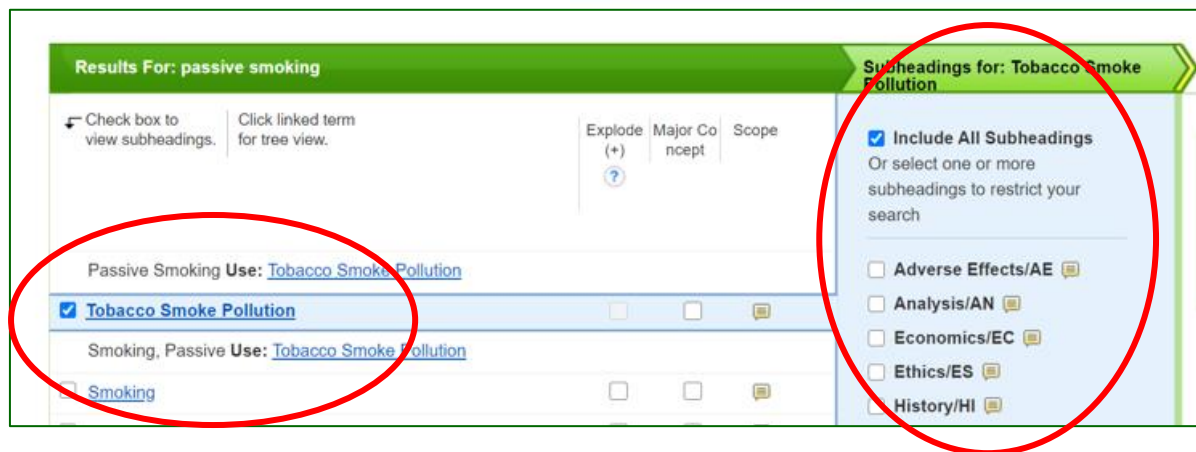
Results For: passive smoking

Subheadings for: Tobacco Smoke Pollution

Check box to view subheadings.

Click linked term for tree view.

Explode (+)

?

Major Concept

Scope

Include All Subheadings

Or select one or more subheadings to restrict your search

Passive Smoking **Use:** Tobacco Smoke Pollution

Tobacco Smoke Pollution

Smoking, Passive **Use:** Tobacco Smoke Pollution

Smoking

Adverse Effects/AE

Analysis/AN

Economics/EC

Ethics/ES

History/HI